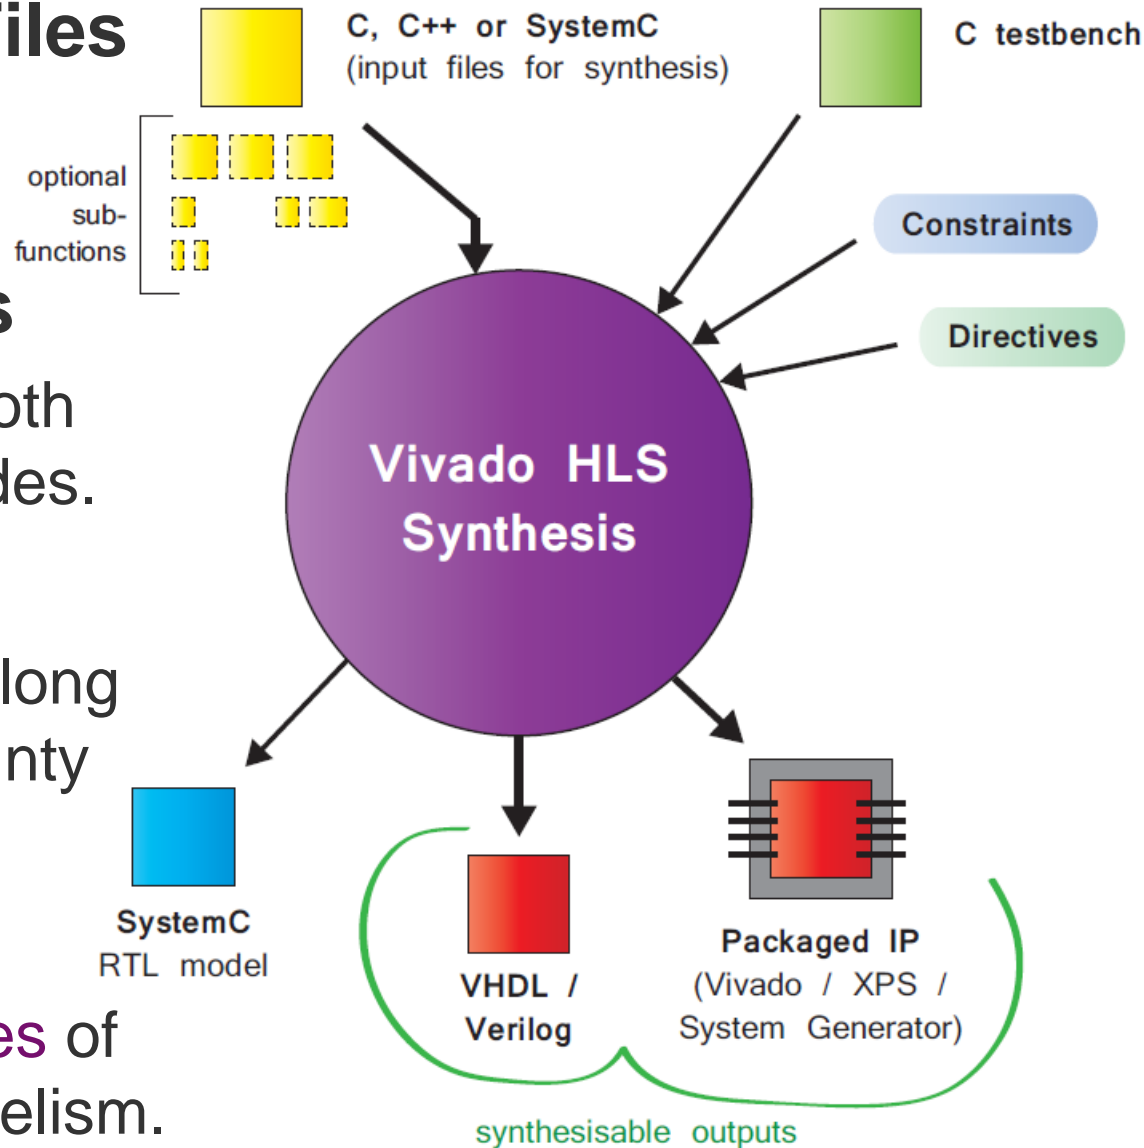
iles

s

oth
des.

long
nty

es of
elism.

C, C++ or SystemC
(input files for synthesis)

C testbench

optional sub-functions

Constraints

Directives

Vivado HLS Synthesis

SystemC
RTL model

VHDL / Verilog

Packaged IP
(Vivado / XPS / System Generator)

synthesisable outputs